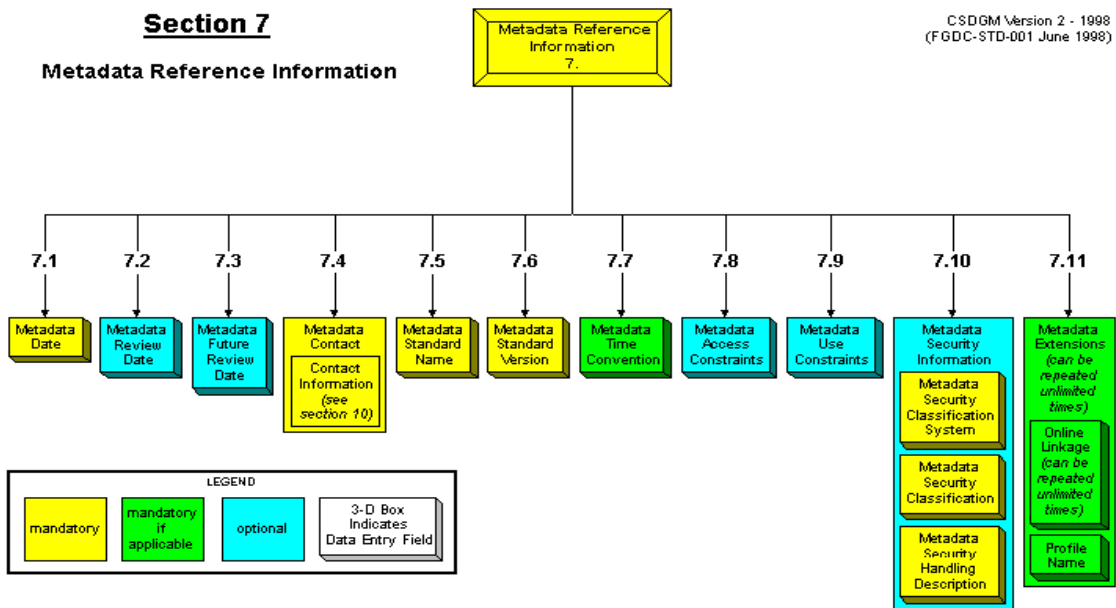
Section 7

Metadata Reference Information

Metadata Reference Information 7.

CSDGM Version 2 - 1998 (FGDC-STD-001 June 1998)

7.1
Metadata Date

7.2
Metadata Review Date

7.3
Metadata Future Review Date

7.4
Metadata Contact
Contact Information (see section 10)

7.5
Metadata Standard Name

7.6
Metadata Standard Version

7.7
Metadata Time Convention

7.8
Metadata Access Constraints

7.9
Metadata Use Constraints

7.10
Metadata Security Information
Metadata Security Classification System
Metadata Security Classification
Metadata Security Handling Description

7.11
Metadata Extensions (can be repeated unlimited times)
Online Linkage (can be repeated unlimited times)
Profile Name

LEGEND
mandatory
mandatory if applicable
optional
3-D Box Indicates Data Entry Field